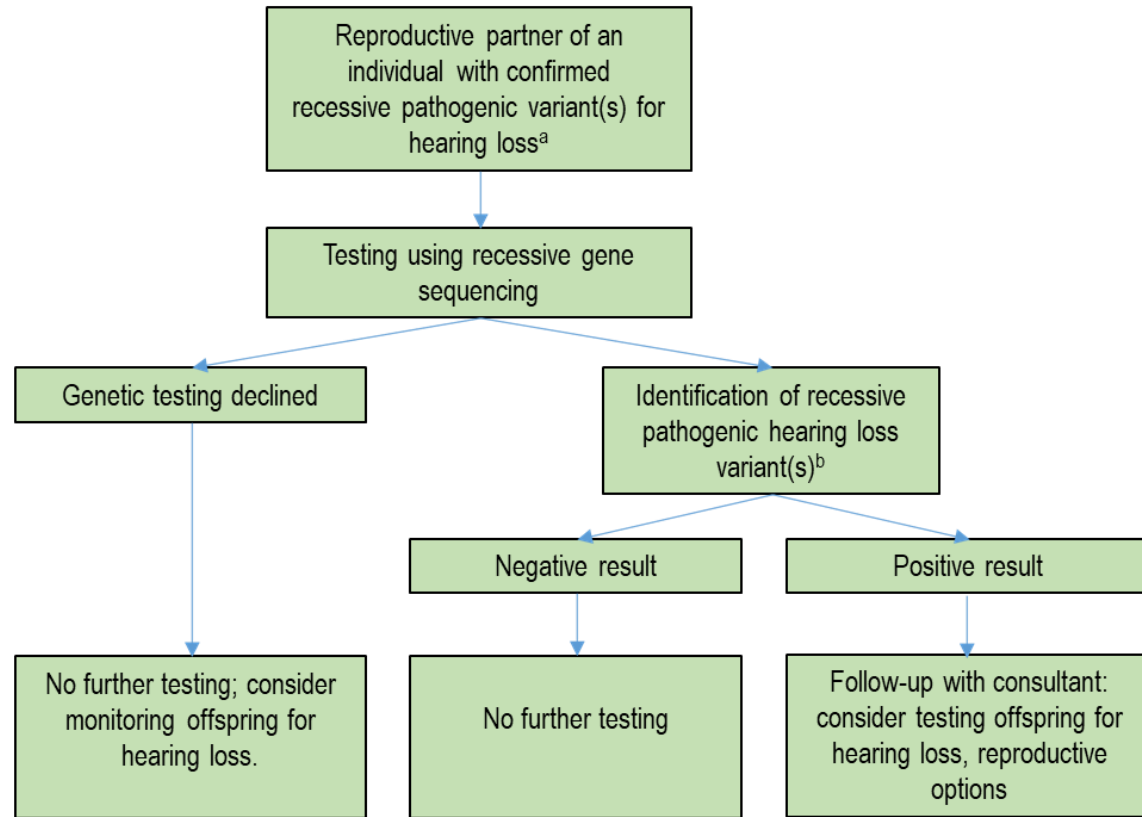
Reproductive partner of an individual with confirmed recessive pathogenic variant(s) for hearing loss$^{a}$

Testing using recessive gene sequencing

Genetic testing declined

Identification of recessive pathogenic hearing loss variant(s)$^{b}$

Negative result

Positive result

No further testing; consider monitoring offspring for hearing loss.

No further testing

Follow-up with consultant: consider testing offspring for hearing loss, reproductive options